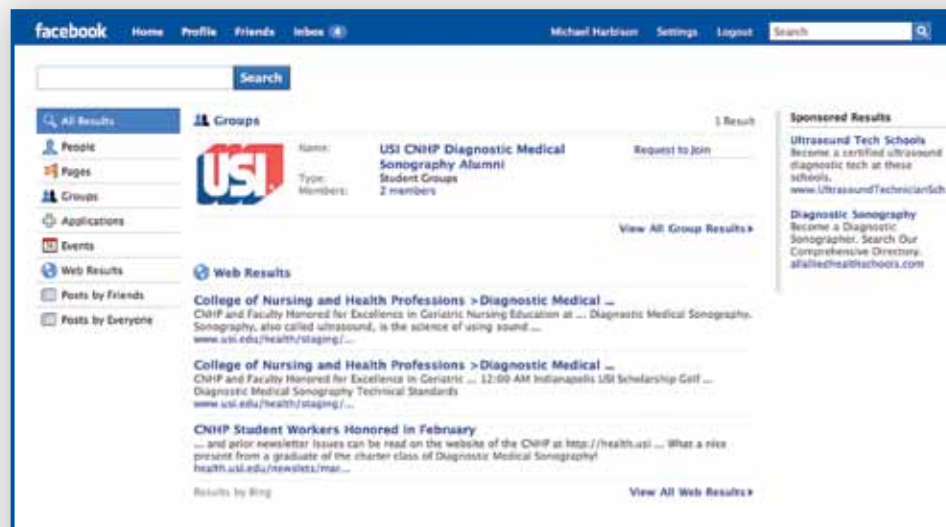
facebook Home Profile Friends Inbox 4 Michael Harbison Settings Logout Search

Search

All Results
People
Pages
Groups
Applications
Events
Web Results
Posts by Friends
Posts by Everyone

Groups 1 Result

USI

Name: USI CNHP Diagnostic Medical Sonography Alumni
Type: Student Groups
Members: 2 members

Request to Join

View All Group Results ▸

Web Results

College of Nursing and Health Professions >Diagnostic Medical ...
CNHP and Faculty Honored for Excellence in Geriatric Nursing Education at ... Diagnostic Medical Sonography. Sonography, also called ultrasound, is the science of using sound ...
www.usi.edu/health/staging/...

College of Nursing and Health Professions >Diagnostic Medical ...
CNHP and Faculty Honored for Excellence in Geriatric ... 12:00 AM Indianapolis USI Scholarship Golf ... Diagnostic Medical Sonography Technical Standards
www.usi.edu/health/staging/...

CNHP Student Workers Honored in February
... and prior newsletter issues can be read on the website of the CNHP at http://health.usi ... What a nice present from a graduate of the charter class of Diagnostic Medical Sonography!
health.usi.edu/newslets/mar...

Results by Bing

View All Web Results ▸

Sponsored Results

Ultrasound Tech Schools
Become a certified ultrasound diagnostic tech at these schools.
www.UltrasoundTechnicianSch

Diagnostic Sonography
Become a Diagnostic Sonographer. Search Our Comprehensive Directory.
alliedhealthschools.com